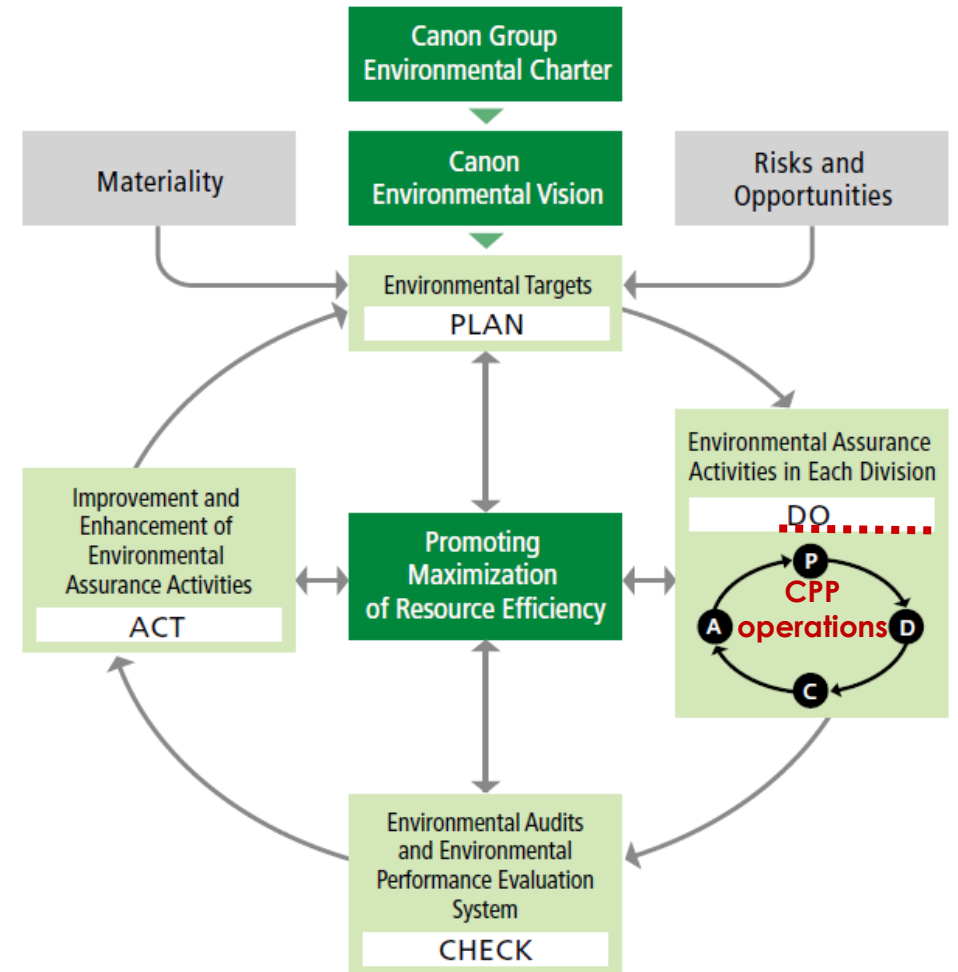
Canon Group Environmental Charter

Materiality

Canon Environmental Vision

Risks and Opportunities

Environmental Targets

PLAN

Environmental Assurance Activities in Each Division

DO

P

CPP operations

A

D

C

Improvement and Enhancement of Environmental Assurance Activities

ACT

Promoting Maximization of Resource Efficiency

Environmental Audits and Environmental Performance Evaluation System

CHECK